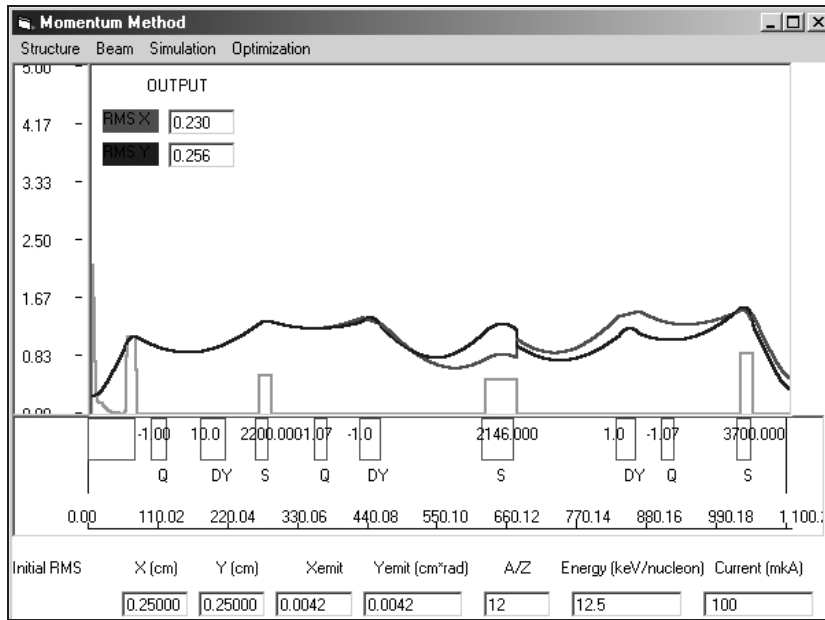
Momentum Method

Structure Beam Simulation Optimization

5.00

OUTPUT

RMS X 0.230

RMS Y 0.256

4.17

3.33

2.50

1.67

0.83

0.00

-1.00 10.0 2200.0001.07 -1.0 2146.000 1.0 -1.07 3700.000

Q DY S Q DY S DY Q S

0.00 110.02 220.04 330.06 440.08 550.10 660.12 770.14 880.16 990.18 1,100.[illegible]

Initial RMS X (cm) Y (cm) Xemit Yemit (cm*rad) A/Z Energy (keV/nucleon) Current (mkA)

0.25000 0.25000 0.0042 0.0042 12 12.5 100